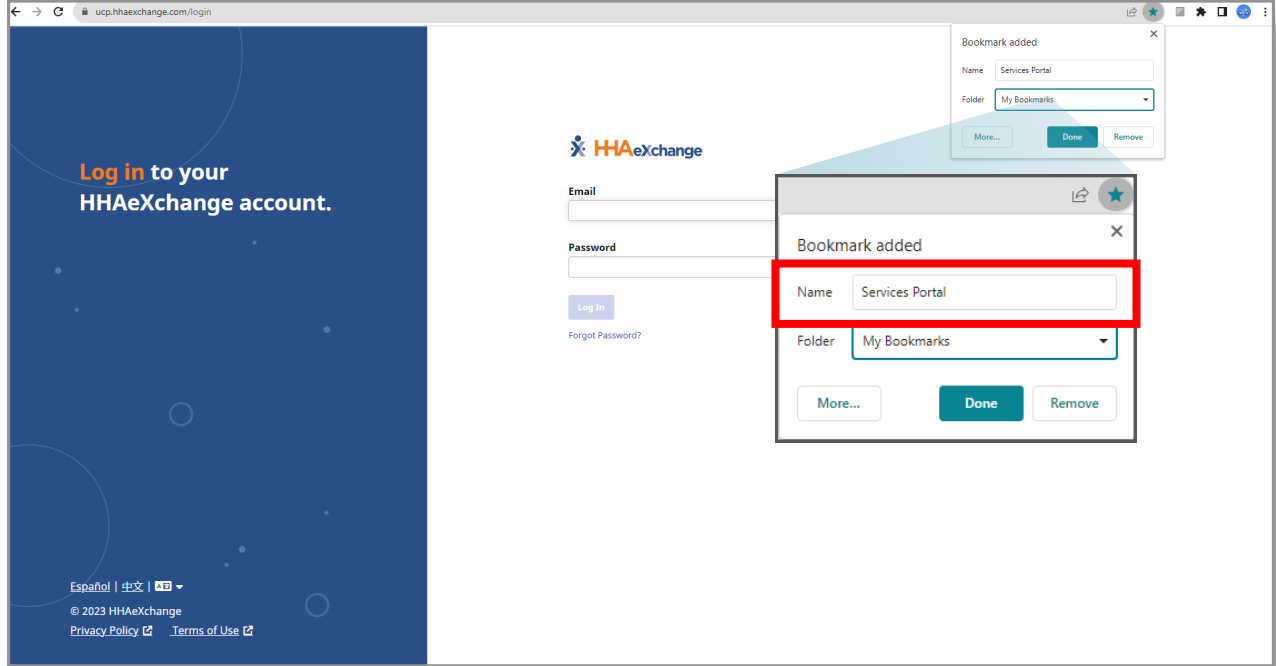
ucp.hhaexchange.com/login

Log in to your HHAeXchange account.

Español | 中文 |

© 2023 HHAeXchange

Privacy Policy Terms of Use

HHAeXchange

Email

Password

Log In

Forgot Password?

Bookmark added

Name Services Portal

Folder My Bookmarks

More... Done Remove

Bookmark added

Name Services Portal

Folder My Bookmarks

More... Done Remove